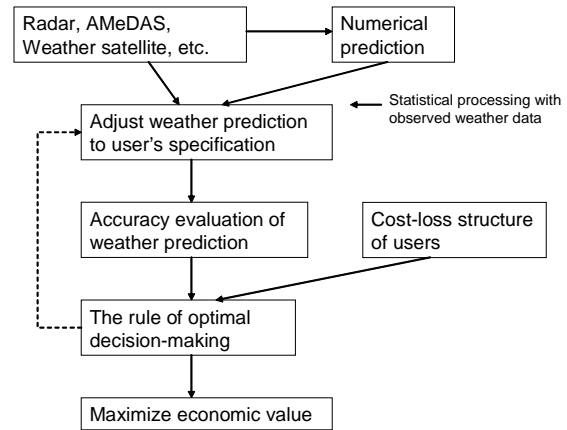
Radar, AMeDAS, Weather satellite, etc.

Numerical prediction

Statistical processing with observed weather data

Adjust weather prediction to user's specification

Accuracy evaluation of weather prediction

Cost-loss structure of users

The rule of optimal decision-making

Maximize economic value